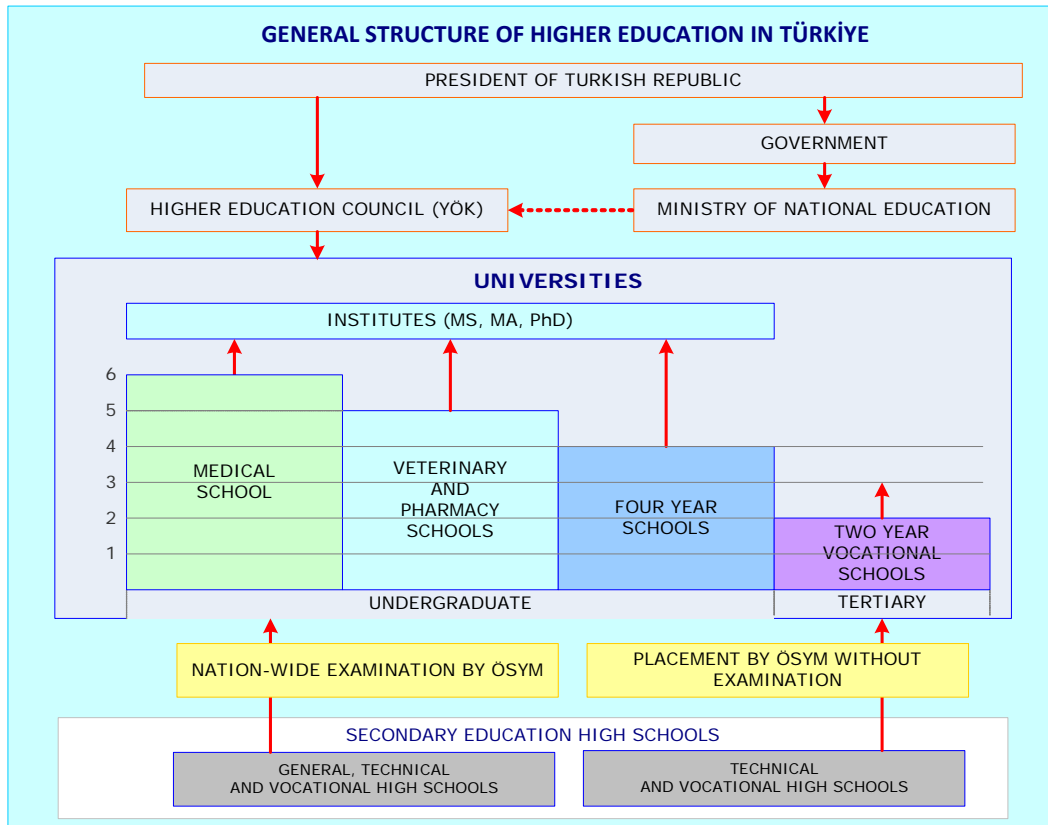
GENERAL STRUCTURE OF HIGHER EDUCATION IN TÜRKİYE

PRESIDENT OF TURKISH REPUBLIC

GOVERNMENT

HIGHER EDUCATION COUNCIL (YÖK)

MINISTRY OF NATIONAL EDUCATION

UNIVERSITIES

INSTITUTES (MS, MA, PhD)

6
5
4
3
2
1

MEDICAL SCHOOL

VETERINARY AND PHARMACY SCHOOLS

FOUR YEAR SCHOOLS

TWO YEAR VOCATIONAL SCHOOLS

UNDERGRADUATE

TERTIARY

NATION-WIDE EXAMINATION BY ÖSYM

PLACEMENT BY ÖSYM WITHOUT EXAMINATION

SECONDARY EDUCATION HIGH SCHOOLS

GENERAL, TECHNICAL AND VOCATIONAL HIGH SCHOOLS

TECHNICAL AND VOCATIONAL HIGH SCHOOLS